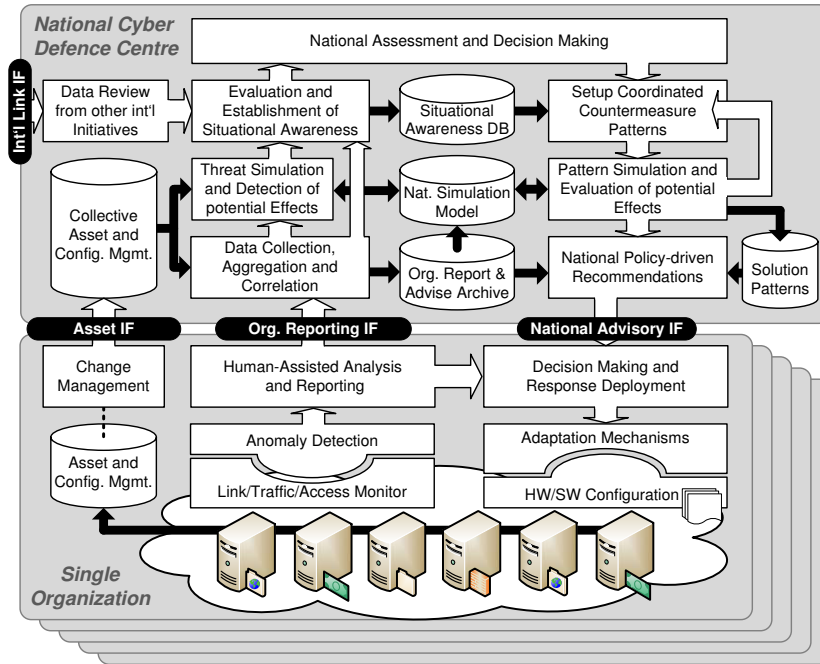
National Cyber Defence Centre

National Assessment and Decision Making

Int'l Link IF

Data Review from other int'l Initiatives

Evaluation and Establishment of Situational Awareness

Situational Awareness DB

Setup Coordinated Countermeasure Patterns

Collective Asset and Config. Mgmt.

Threat Simulation and Detection of potential Effects

Nat. Simulation Model

Pattern Simulation and Evaluation of potential Effects

Data Collection, Aggregation and Correlation

Org. Report & Advise Archive

National Policy-driven Recommendations

Solution Patterns

Asset IF

Org. Reporting IF

National Advisory IF

Change Management

Human-Assisted Analysis and Reporting

Decision Making and Response Deployment

Anomaly Detection

Adaptation Mechanisms

Asset and Config. Mgmt.

Link/Traffic/Access Monitor

HW/SW Configuration

Single Organization